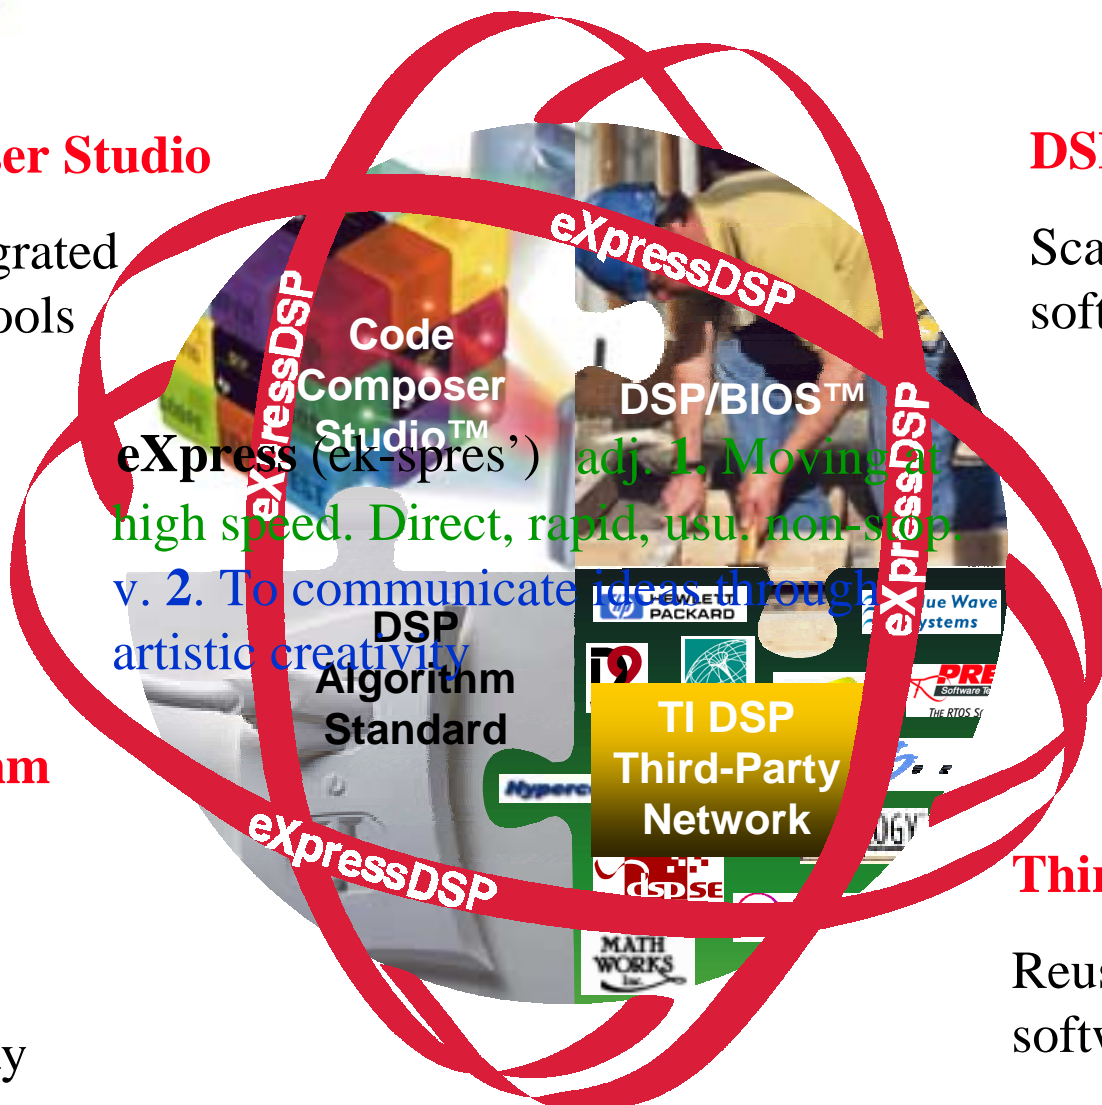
ser Studio

grated
ools

DS

Sca
soft

eXpressDSP

eXpressDSP

Code Composer Studio™

DSP/BIOS™

eXpressDSP

eXpress (ek-spres') adj. 1. Moving at high speed. Direct, rapid, usu. non-stop. v. 2. To communicate ideas through artistic creativity

DSP Algorithm Standard

HEWLETT PACKARD

ue Wave ystems

PRE
Software Te
THE RTOS S

TI DSP Third-Party Network

Hyperc

dspSE

MATH WORKS Inc.

eXpressDSP

hm

Thi

Reu
softw

y